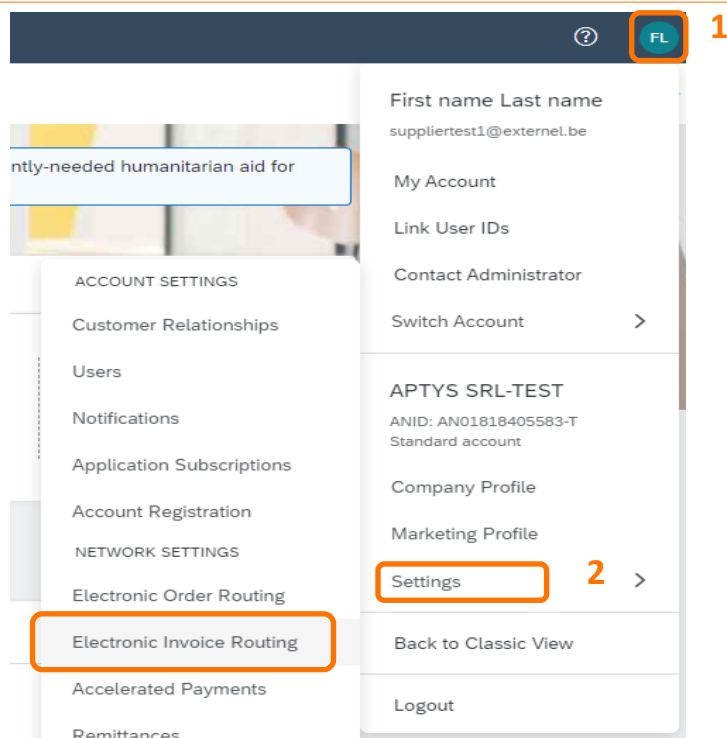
?
FL
1

ntly-needed humanitarian aid for

ACCOUNT SETTINGS
Customer Relationships
Users
Notifications
Application Subscriptions
Account Registration
NETWORK SETTINGS
Electronic Order Routing
Electronic Invoice Routing
Accelerated Payments
Remittances

First name Last name
suppliertest1@externel.be
My Account
Link User IDs
Contact Administrator
Switch Account
APTYS SRL-TEST
ANID: AN01818405583-T
Standard account
Company Profile
Marketing Profile
Settings
2
Back to Classic View
Logout